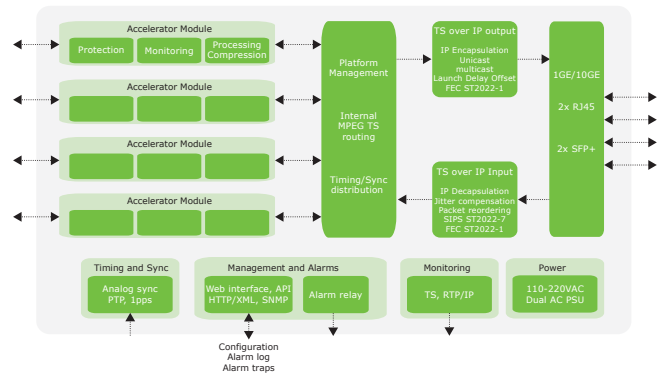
Accelerator Module
Protection
Monitoring
Processing Compression

Accelerator Module

Accelerator Module

Accelerator Module

Platform Management

Internal MPEG TS routing

Timing/Sync distribution

TS over IP output
IP Encapsulation
Unicast
multicast
Launch Delay Offset
FEC ST2022-1

TS over IP Input
IP Decapsulation
Jitter compensation
Packet reordering
SIPS ST2022-7
FEC ST2022-1

1GE/10GE

2x RJ45

2x SFP+

Timing and Sync
Analog sync
PTP, 1pps

Management and Alarms
Web interface, API
HTTP/XML, SNMP
Alarm relay

Monitoring
TS, RTP/IP

Power
110-220VAC
Dual AC PSU

Configuration
Alarm log
Alarm traps